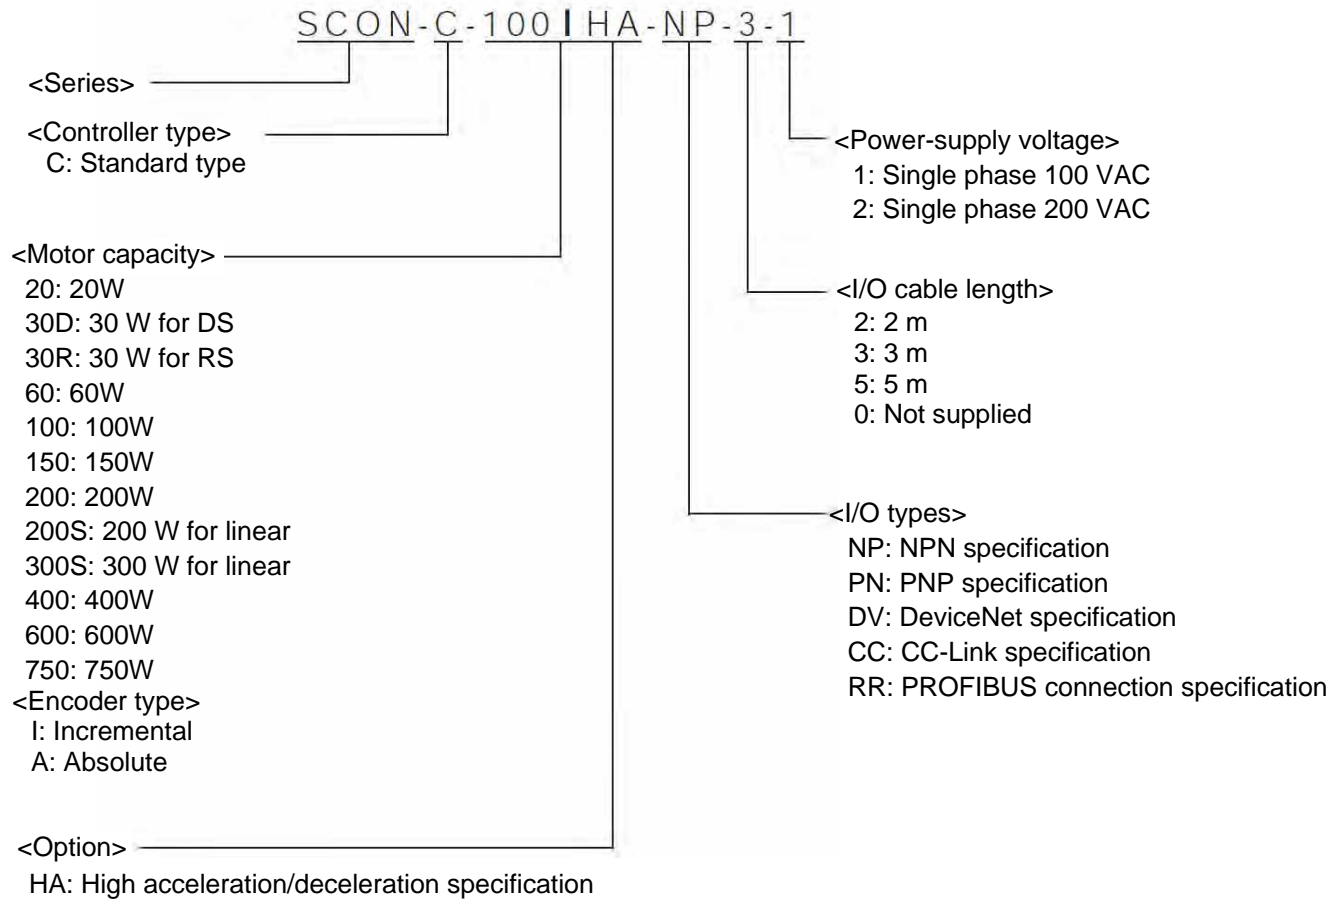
SCON-C-100 I HA-NP-3-1

<Series>

<Controller type>
C: Standard type

<Power-supply voltage>
1: Single phase 100 VAC
2: Single phase 200 VAC

<Motor capacity>
20: 20W
30D: 30 W for DS
30R: 30 W for RS
60: 60W
100: 100W
150: 150W
200: 200W
200S: 200 W for linear
300S: 300 W for linear
400: 400W
600: 600W
750: 750W

<I/O cable length>
2: 2 m
3: 3 m
5: 5 m
0: Not supplied

<I/O types>
NP: NPN specification
PN: PNP specification
DV: DeviceNet specification
CC: CC-Link specification
RR: PROFIBUS connection specification

<Encoder type>
I: Incremental
A: Absolute

<Option>
HA: High acceleration/deceleration specification